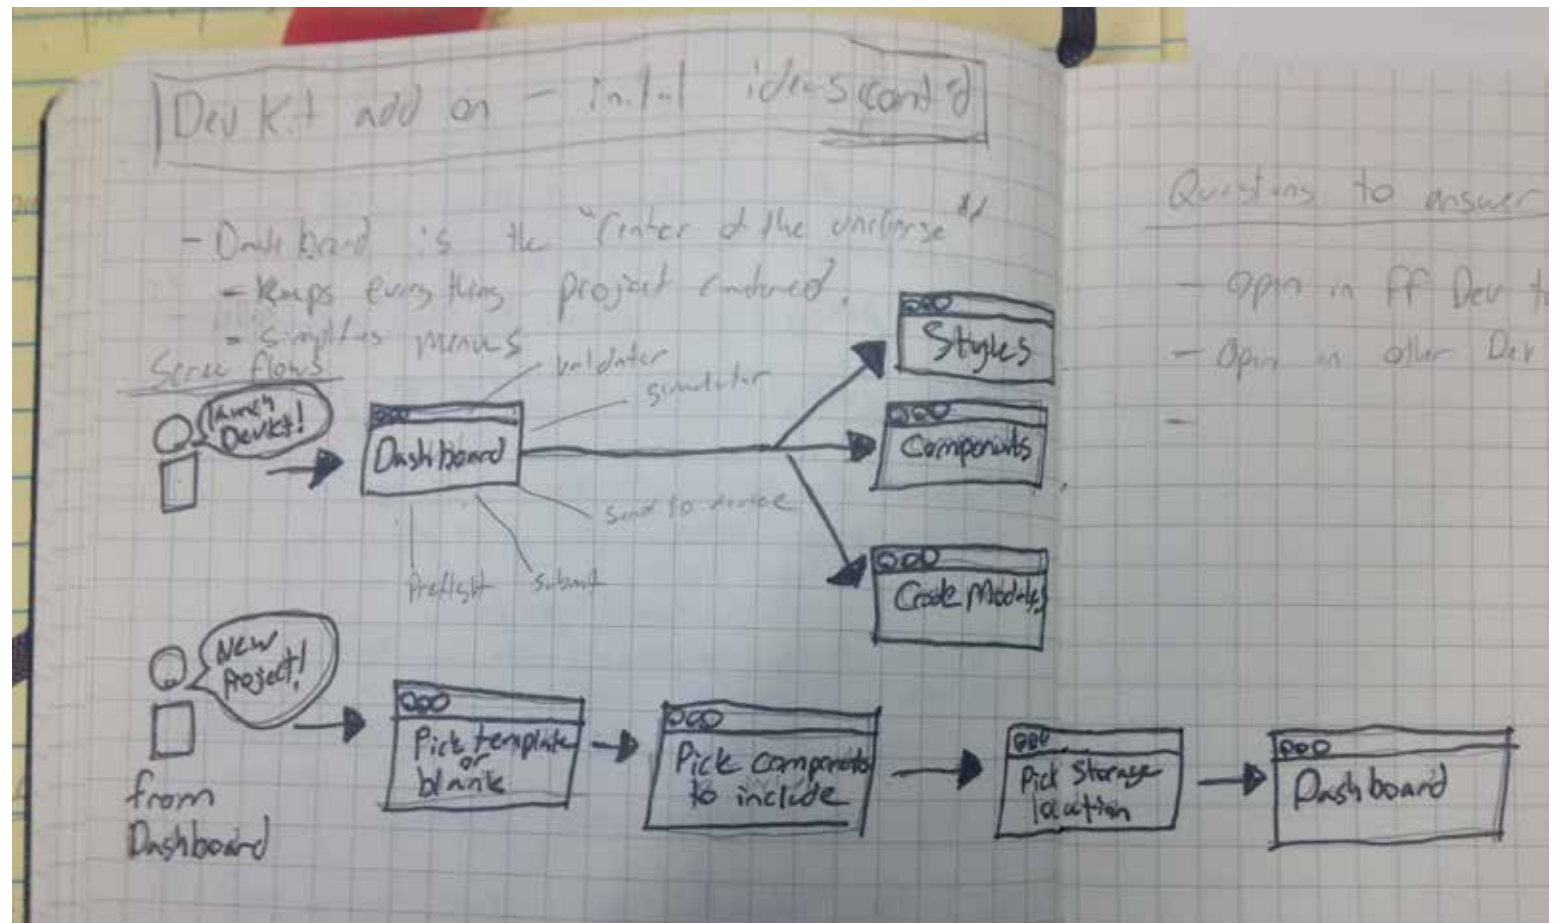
Dev Kit add on - initial ideas (cont'd)

- Dashboard is the "center of the universe"
- Keeps everything project centered.
- simplifies menus

Screen flows

launch DevKit!

Dashboard

validator

simulator

send to device

preflight

submit

Styles

Components

Code Modules

New project!

from Dashboard

Pick template or blank

Pick components to include

Pick Storage location

Dashboard

Questions to answer

- open in FF Dev t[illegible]
- Open in other Dev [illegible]
-